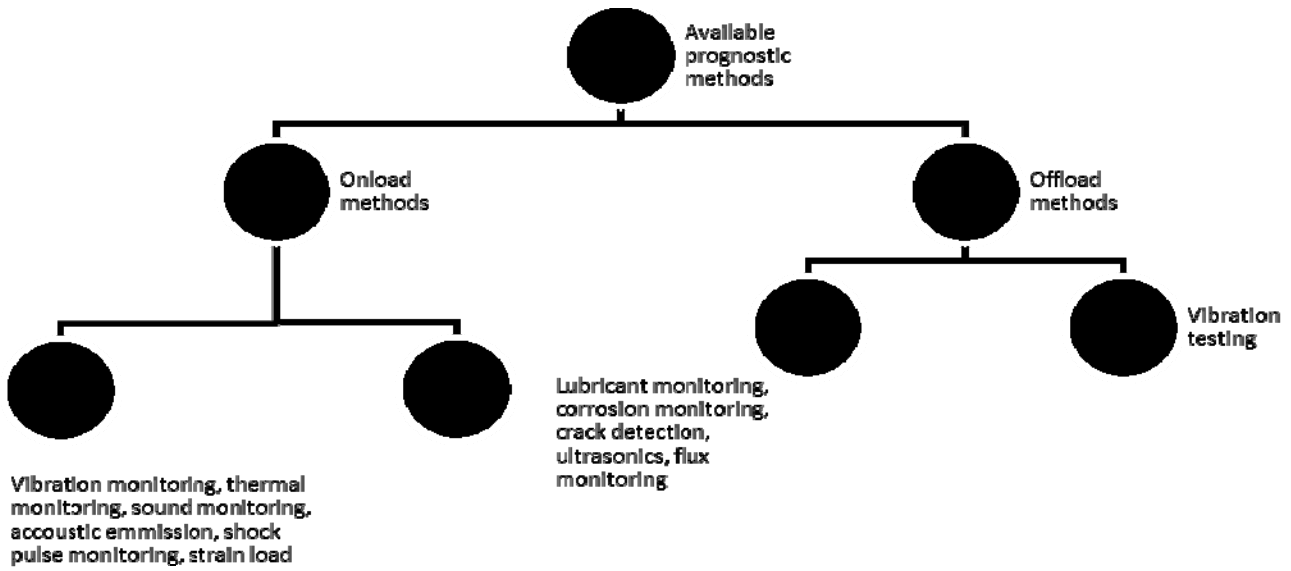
Available prognostic methods

Onload methods

Offload methods

Vibration testing

Lubricant monitoring, corrosion monitoring, crack detection, ultrasonics, flux monitoring

Vibration monitoring, thermal monitoring, sound monitoring, accoustic emmission, shock pulse monitoring, strain load